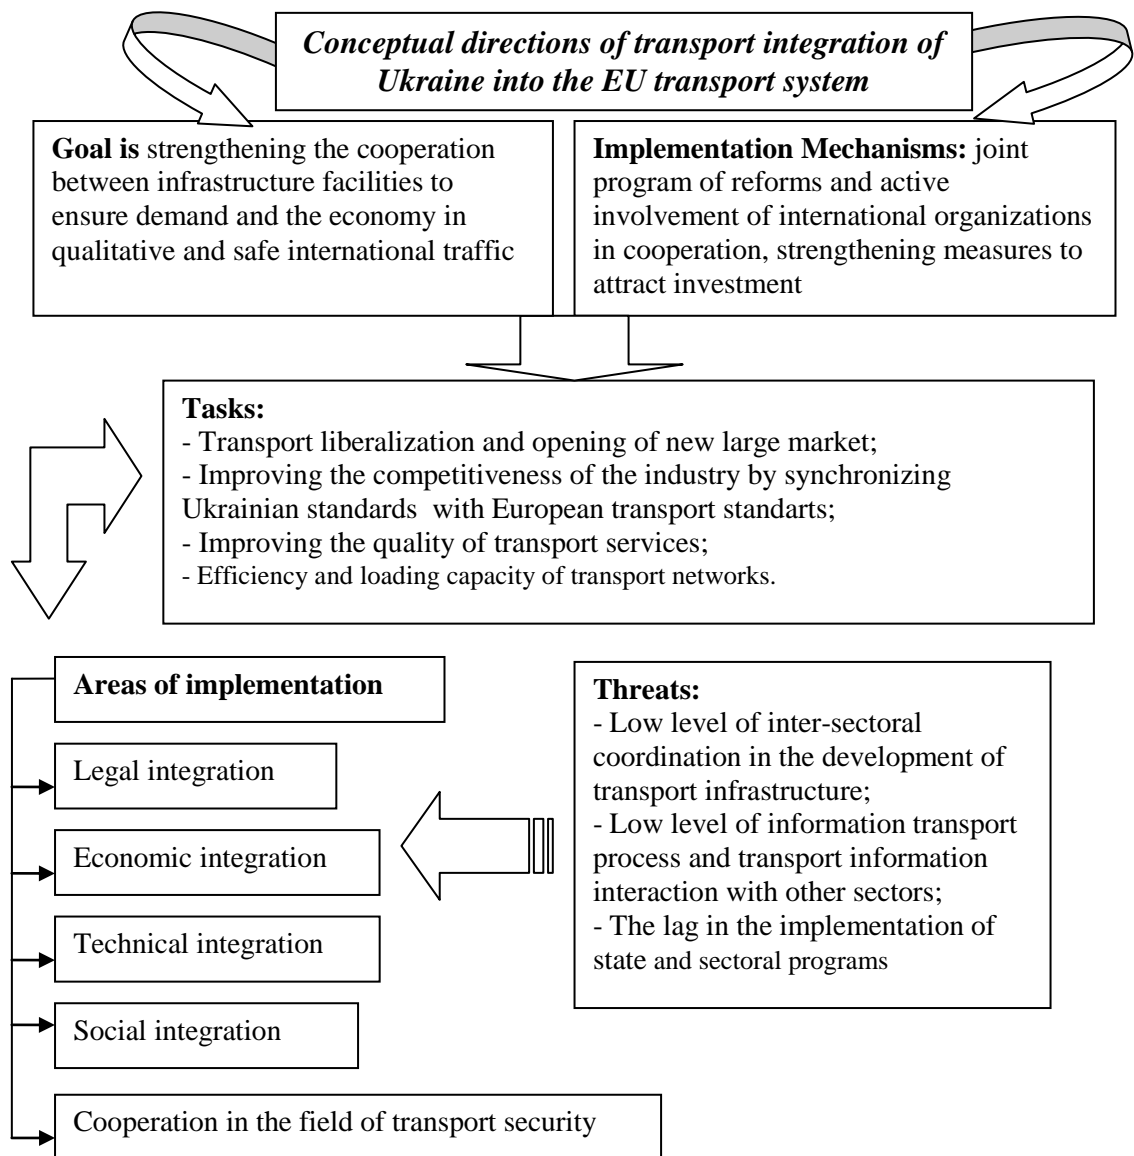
Conceptual directions of transport integration of Ukraine into the EU transport system

Goal is strengthening the cooperation between infrastructure facilities to ensure demand and the economy in qualitative and safe international traffic

Implementation Mechanisms: joint program of reforms and active involvement of international organizations in cooperation, strengthening measures to attract investment

Tasks:
- Transport liberalization and opening of new large market;
- Improving the competitiveness of the industry by synchronizing Ukrainian standards with European transport standarts;
- Improving the quality of transport services;
- Efficiency and loading capacity of transport networks.

Areas of implementation

Legal integration

Economic integration

Technical integration

Social integration

Cooperation in the field of transport security

Threats:
- Low level of inter-sectoral coordination in the development of transport infrastructure;
- Low level of information transport process and transport information interaction with other sectors;
- The lag in the implementation of state and sectoral programs